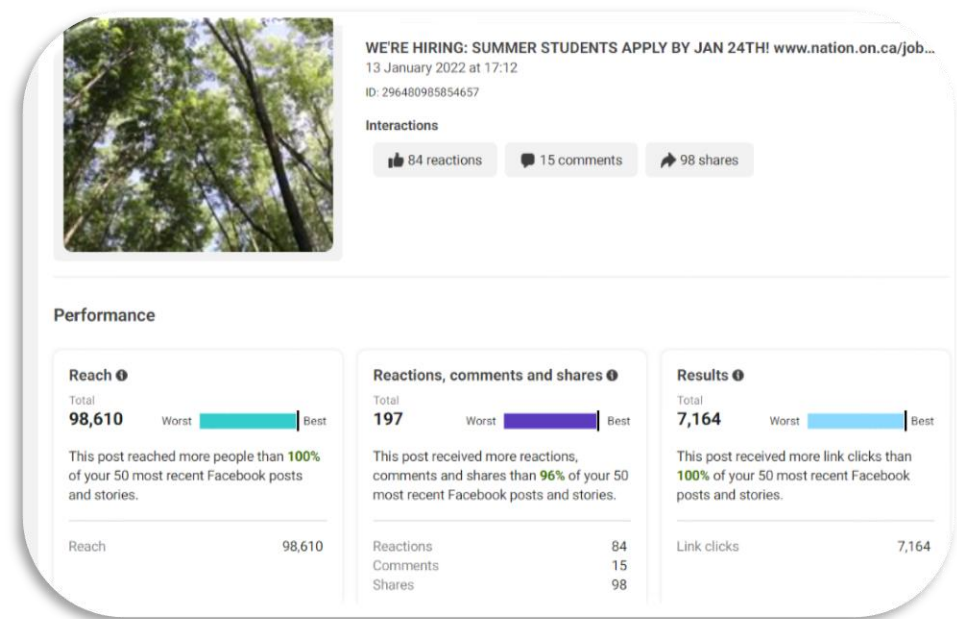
WE'RE HIRING: SUMMER STUDENTS APPLY BY JAN 24TH! www.nation.on.ca/job...
13 January 2022 at 17:12
ID: 296480985854657

Interactions

84 reactions
15 comments
98 shares

Performance

Reach
Total
98,610
Worst
Best
This post reached more people than 100% of your 50 most recent Facebook posts and stories.

Reach 98,610

Reactions, comments and shares
Total
197
Worst
Best
This post received more reactions, comments and shares than 96% of your 50 most recent Facebook posts and stories.

Reactions 84
Comments 15
Shares 98

Results
Total
7,164
Worst
Best
This post received more link clicks than 100% of your 50 most recent Facebook posts and stories.

Link clicks 7,164